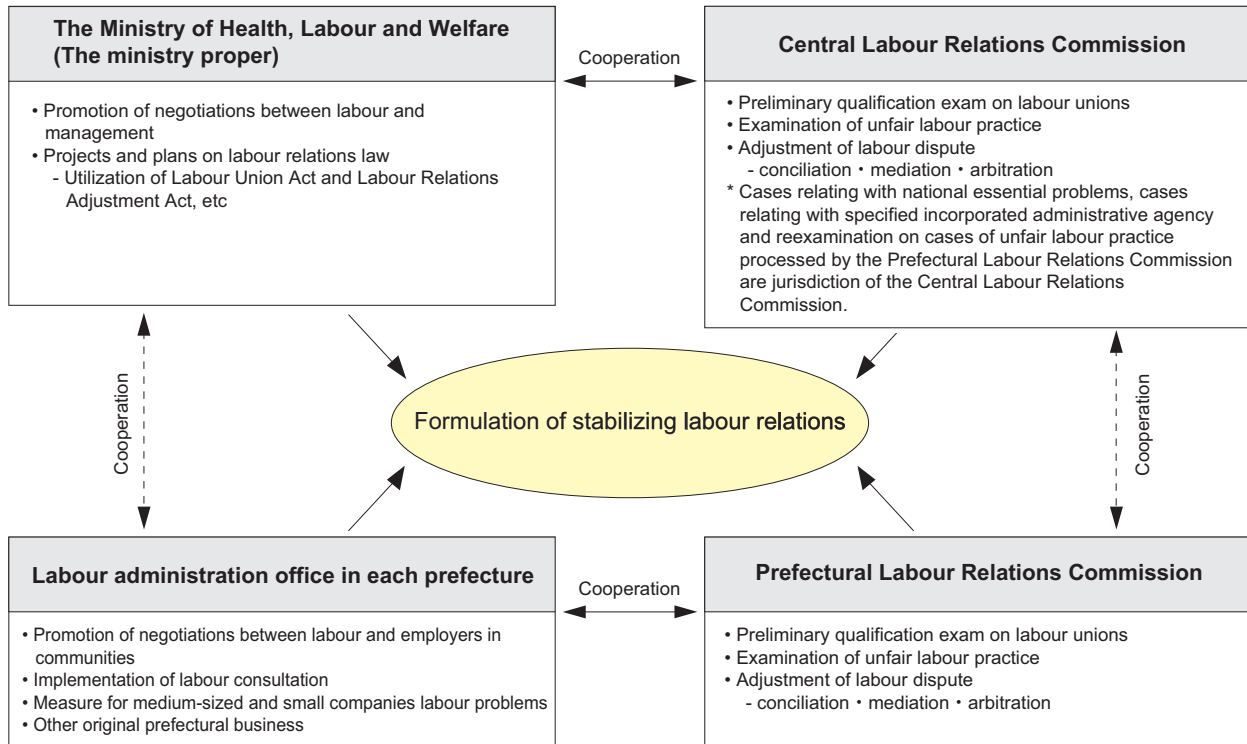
The Ministry of Health, Labour and Welfare (The ministry proper)

• Promotion of negotiations between labour and management
• Projects and plans on labour relations law
- Utilization of Labour Union Act and Labour Relations Adjustment Act, etc

Cooperation

Central Labour Relations Commission

• Preliminary qualification exam on labour unions
• Examination of unfair labour practice
• Adjustment of labour dispute
- conciliation・mediation・arbitration
* Cases relating with national essential problems, cases relating with specified incorporated administrative agency and reexamination on cases of unfair labour practice processed by the Prefectural Labour Relations Commission are jurisdiction of the Central Labour Relations Commission.

Cooperation

Formulation of stabilizing labour relations

Cooperation

Labour administration office in each prefecture

• Promotion of negotiations between labour and employers in communities
• Implementation of labour consultation
• Measure for medium-sized and small companies labour problems
• Other original prefectural business

Cooperation

Prefectural Labour Relations Commission

• Preliminary qualification exam on labour unions
• Examination of unfair labour practice
• Adjustment of labour dispute
- conciliation・mediation・arbitration